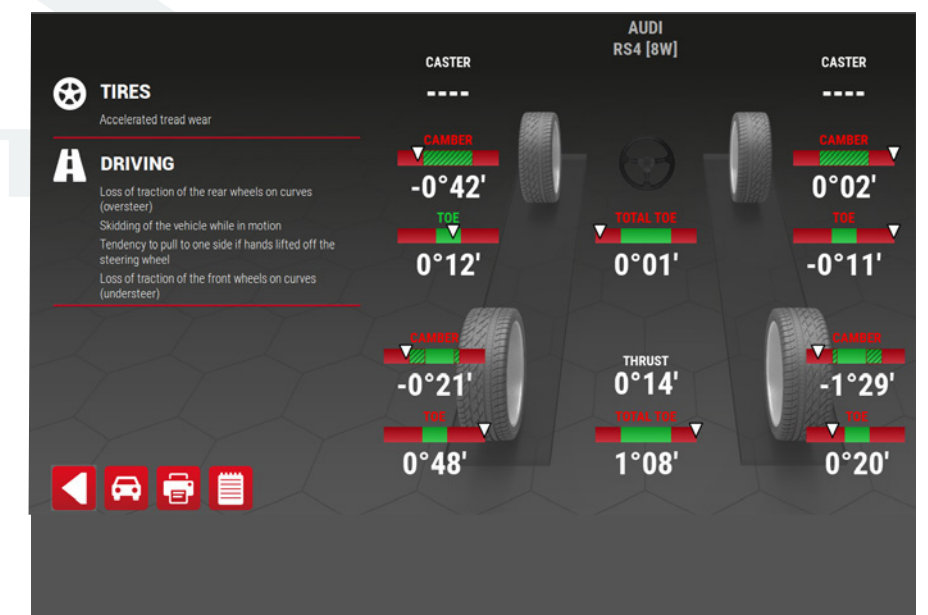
AUDI
RS4 [8W]

CASTER
----

CASTER
----

TIRES
Accelerated tread wear

DRIVING
Loss of traction of the rear wheels on curves (oversteer)
Skidding of the vehicle while in motion
Tendency to pull to one side if hands lifted off the steering wheel
Loss of traction of the front wheels on curves (understeer)

CAMBER
-0°42'

CAMBER
0°02'

TOE
0°12'

TOTAL TOE
0°01'

TOE
-0°11'

CAMBER
-0°21'

THRUST
0°14'

CAMBER
-1°29'

TOE
0°48'

TOTAL TOE
1°08'

TOE
0°20'